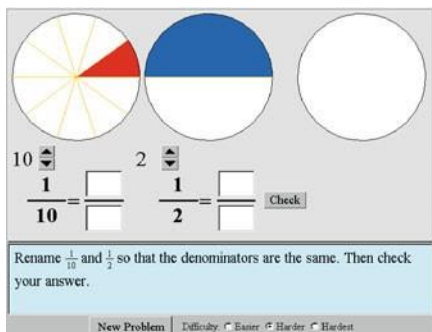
10 2

$\frac{1}{10}=\frac{\square}{\square}$ $\frac{1}{2}=\frac{\square}{\square}$ Check

Rename $\frac{1}{10}$ and $\frac{1}{2}$ so that the denominators are the same. Then check your answer.

New Problem Difficulty: Easier Harder Hardest